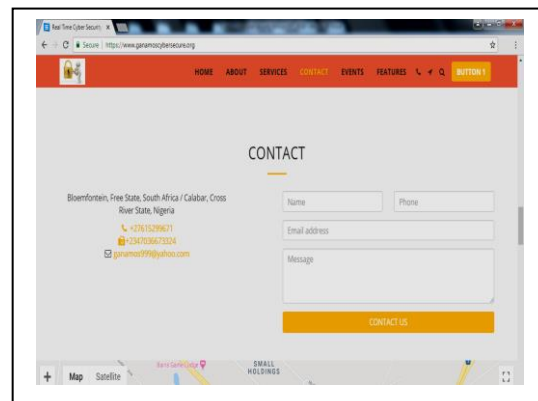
Real Time Cyber Securi ×

Secure | https://www.ganamoscybersecure.org

HOME ABOUT SERVICES CONTACT EVENTS FEATURES BUTTON 1

CONTACT

Bloemfontein, Free State, South Africa / Calabar, Cross River State, Nigeria

+27615299671

+2347036673324

ganamos999@yahoo.com

Name

Phone

Email address

Message

CONTACT US

Map Satellite

Bara Santa Cellar

SMALL HOLDINGS